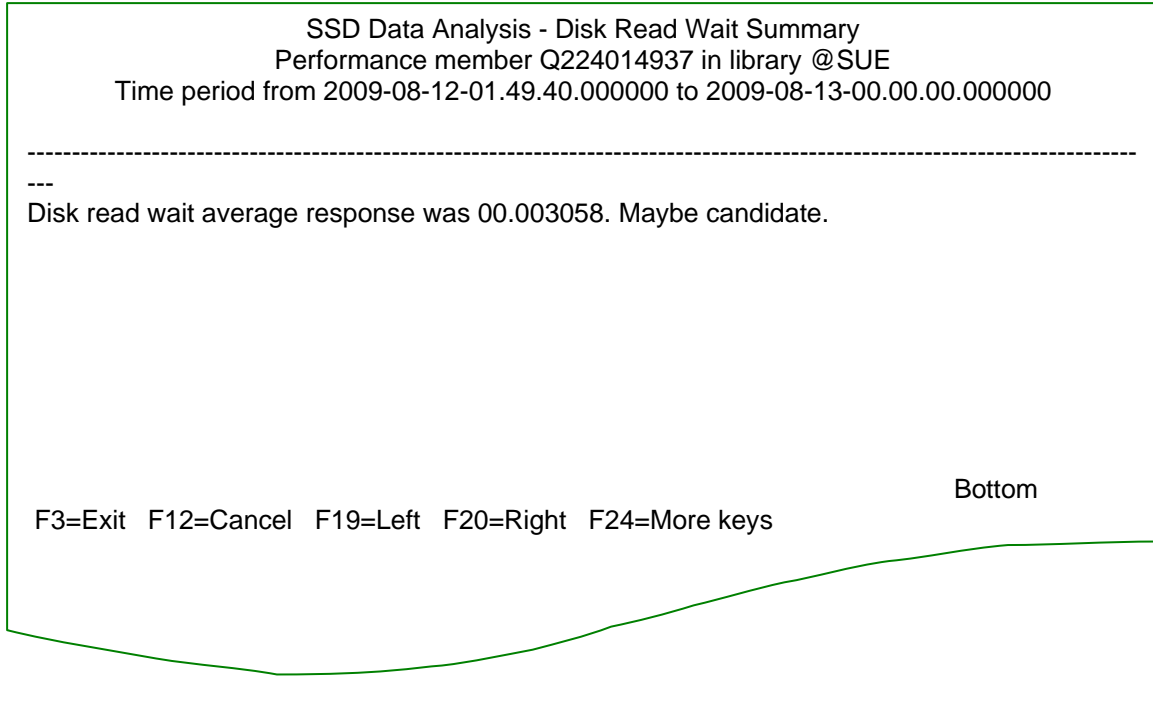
SSD Data Analysis - Disk Read Wait Summary
Performance member Q224014937 in library @SUE
Time period from 2009-08-12-01.49.40.000000 to 2009-08-13-00.00.00.000000

---------------------------------------------------------------------------------------------------------------------------

Disk read wait average response was 00.003058. Maybe candidate.

Bottom

F3=Exit F12=Cancel F19=Left F20=Right F24=More keys